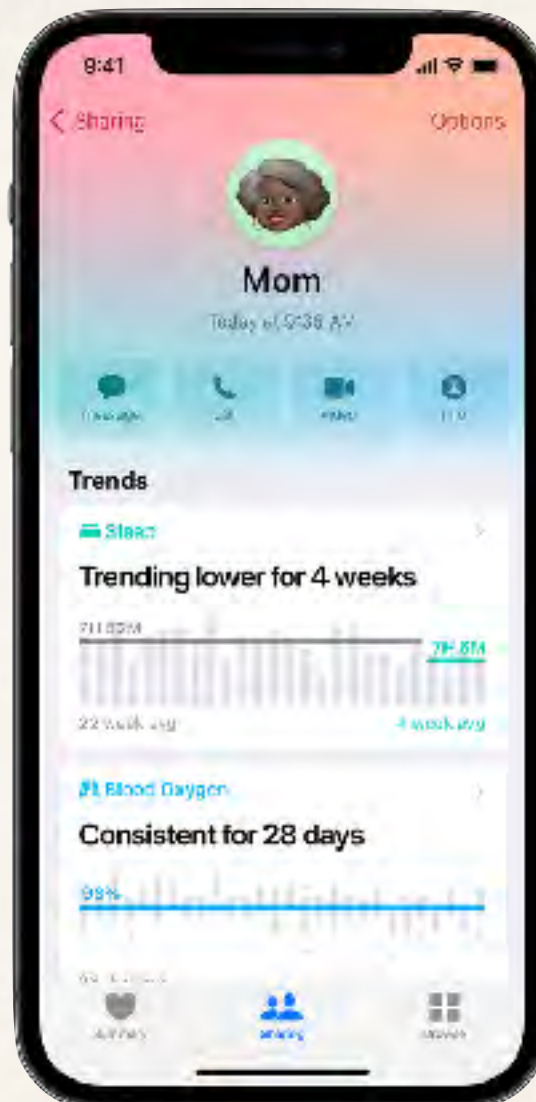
9:41

< Sharing

Options

Mom

Today at 9:38 AM

message

call

video

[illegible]

Trends

Sleep

Trending lower for 4 weeks

7H 53M

7H 8M

22 week avg

4 week avg

Blood Oxygen

Consistent for 28 days

98%

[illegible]

Summary

Sharing

Browse